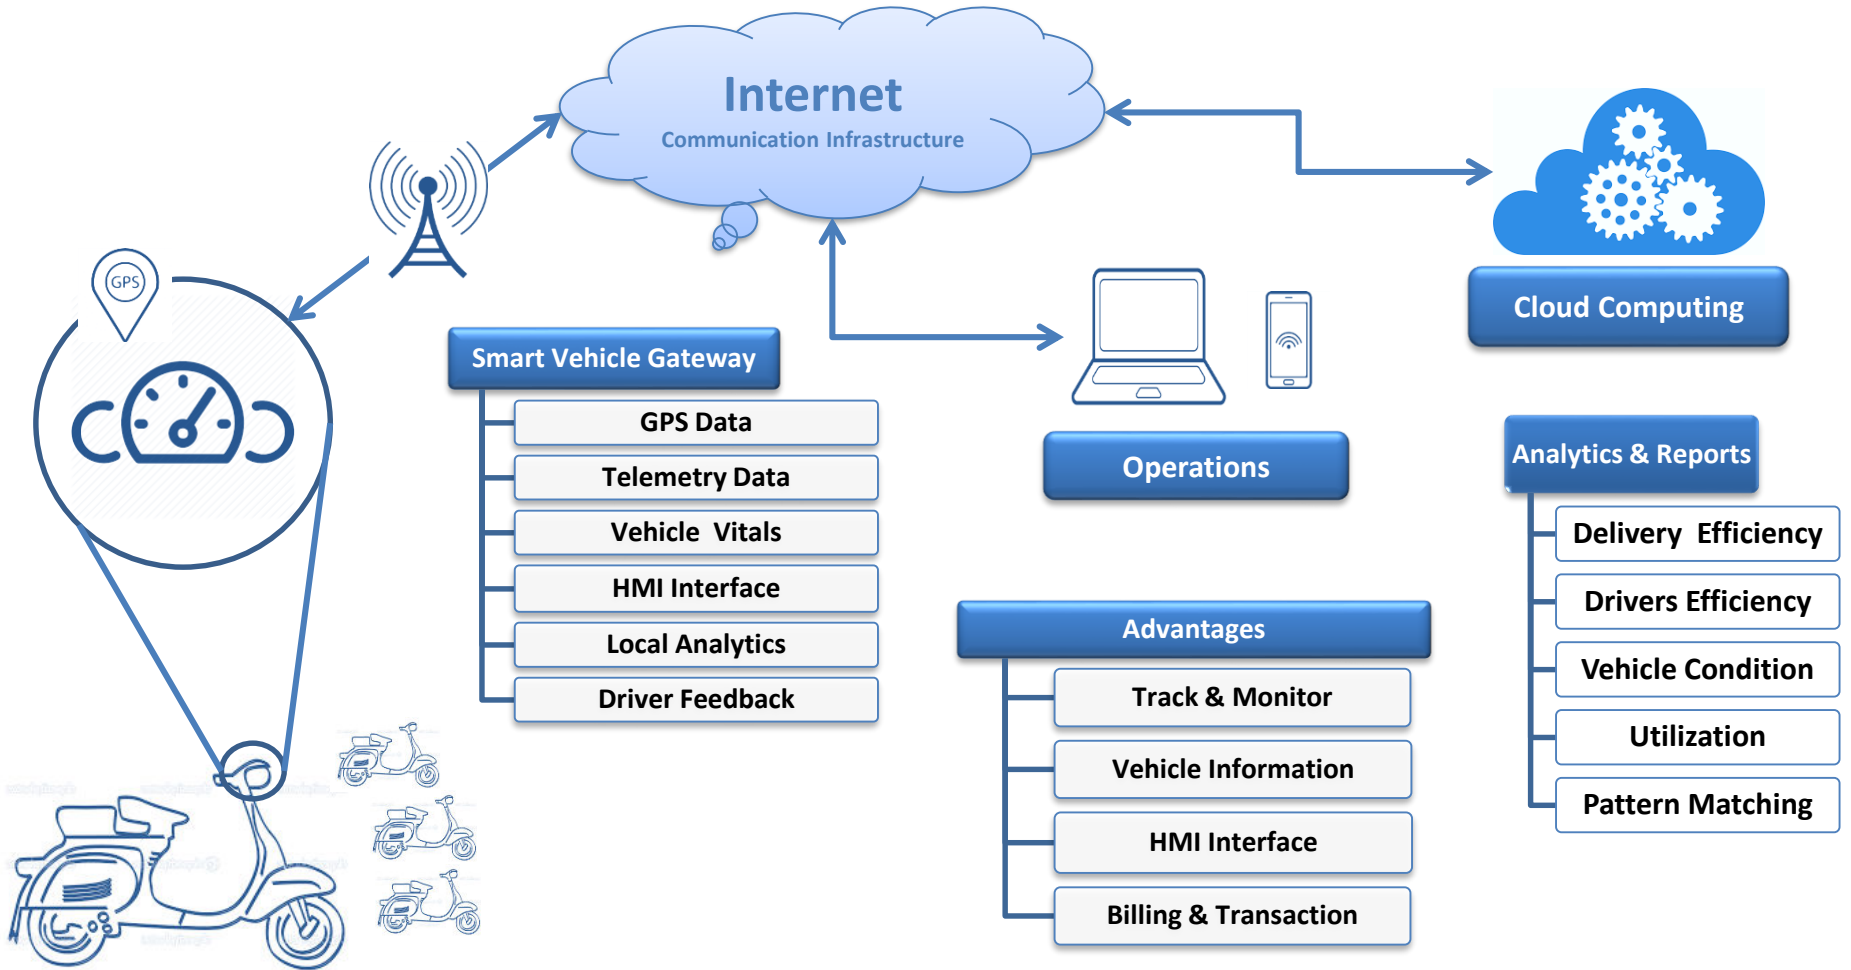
Internet
Communication Infrastructure

GPS

Smart Vehicle Gateway
GPS Data
Telemetry Data
Vehicle Vitals
HMI Interface
Local Analytics
Driver Feedback

Operations

Cloud Computing

Analytics & Reports
Delivery Efficiency
Drivers Efficiency
Vehicle Condition
Utilization
Pattern Matching

Advantages
Track & Monitor
Vehicle Information
HMI Interface
Billing & Transaction